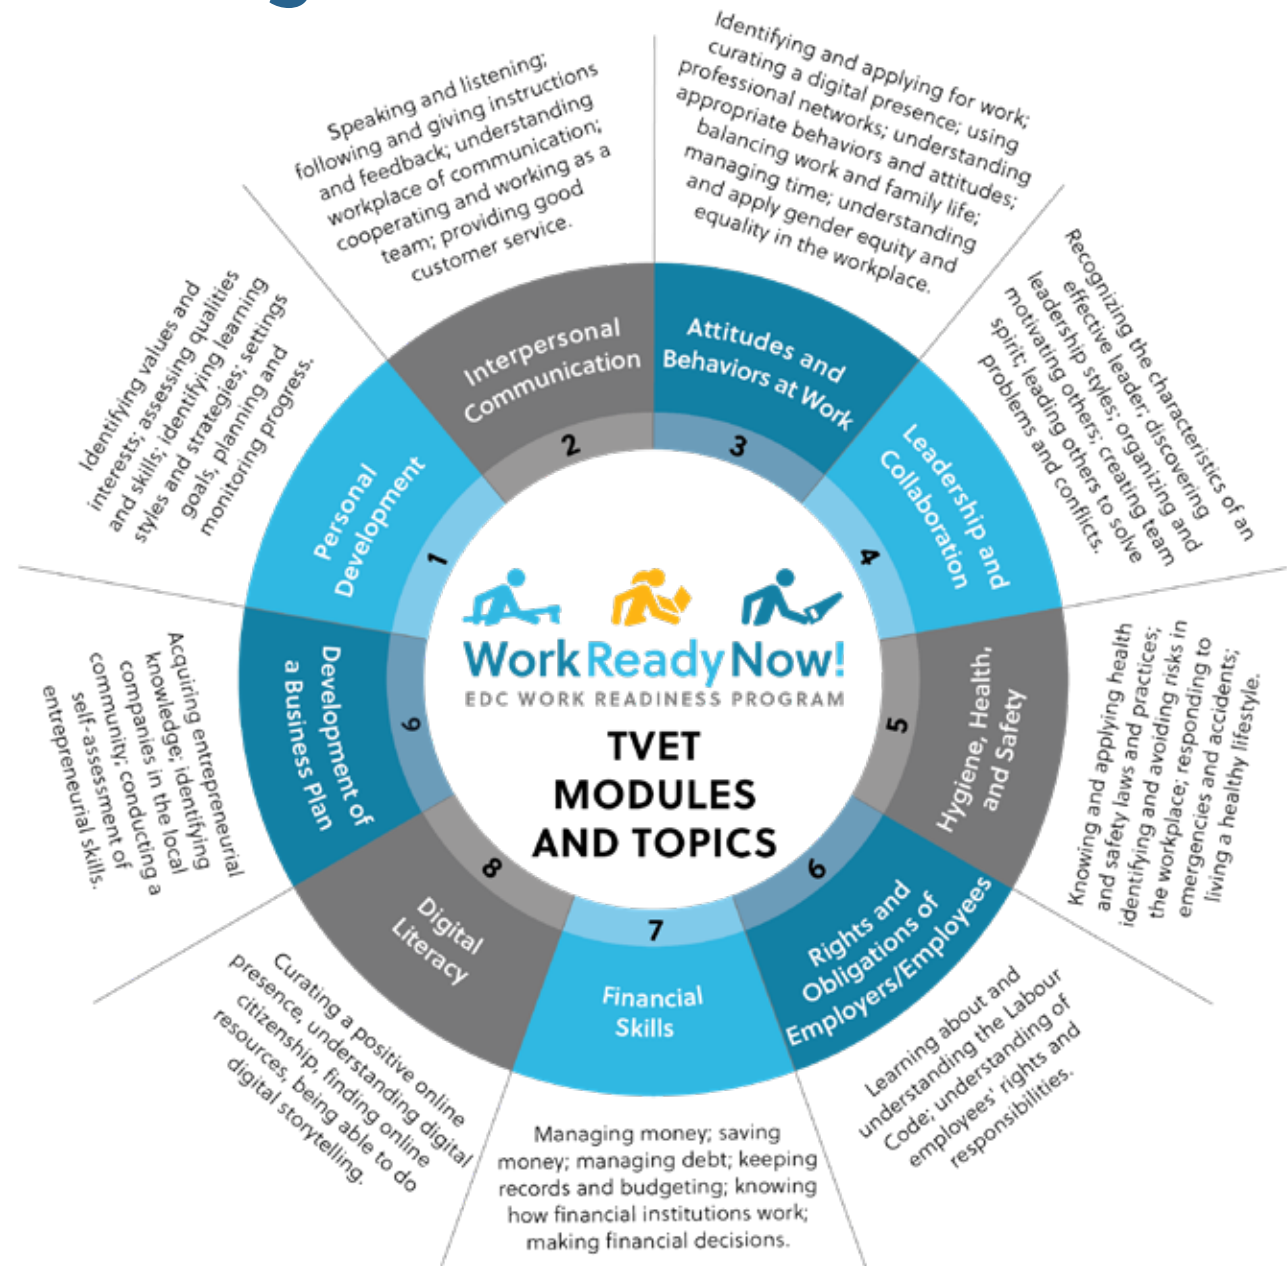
WorkReadyNow!
EDC WORK READINESS PROGRAM
TVET MODULES AND TOPICS

1 Personal Development
Identifying values and interests; assessing qualities and skills; identifying learning styles and strategies; settings goals, planning and monitoring progress.

2 Interpersonal Communication
Speaking and listening; following and giving instructions and feedback; understanding workplace of communication; cooperating and working as a team; providing good customer service.

3 Attitudes and Behaviors at Work
Identifying and applying for work; curating a digital presence; using professional networks; understanding appropriate behaviors and attitudes; balancing work and family life; managing time; understanding and apply gender equity and equality in the workplace.

4 Leadership and Collaboration
Recognizing the characteristics of an effective leader; discovering leadership styles; organizing and motivating others; creating team spirit; leading others to solve problems and conflicts.

5 Hygiene, Health, and Safety
Knowing and applying health and safety laws and practices; identifying and avoiding risks in the workplace; responding to emergencies and accidents; living a healthy lifestyle.

6 Rights and Obligations of Employers/Employees
Learning about and understanding the Labour Code; understanding of employees' rights and responsibilities.

7 Financial Skills
Managing money; saving money; managing debt; keeping records and budgeting; knowing how financial institutions work; making financial decisions.

8 Digital Literacy
Curating a positive online presence, understanding digital citizenship, finding online resources, being able to do digital storytelling.

9 Development of a Business Plan
Acquiring entrepreneurial knowledge; identifying companies in the local community; conducting a self-assessment of entrepreneurial skills.